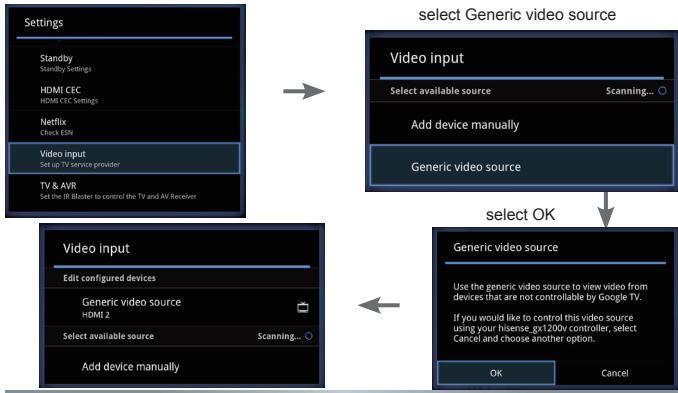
Settings

Standby
Standby Settings

HDMI CEC
HDMI CEC Settings

Netflix
Check ESN

Video input
Set up TV service provider

TV & AVR
Set the IR Blaster to control the TV and AV Receiver

select Generic video source

Video input

Select available source Scanning...

Add device manually

Generic video source

select OK

Generic video source

Use the generic video source to view video from devices that are not controllable by Google TV.

If you would like to control this video source using your hisense_gx1200v controller, select Cancel and choose another option.

OK Cancel

Video input

Edit configured devices

Generic video source
HDMI 2

Select available source Scanning...

Add device manually